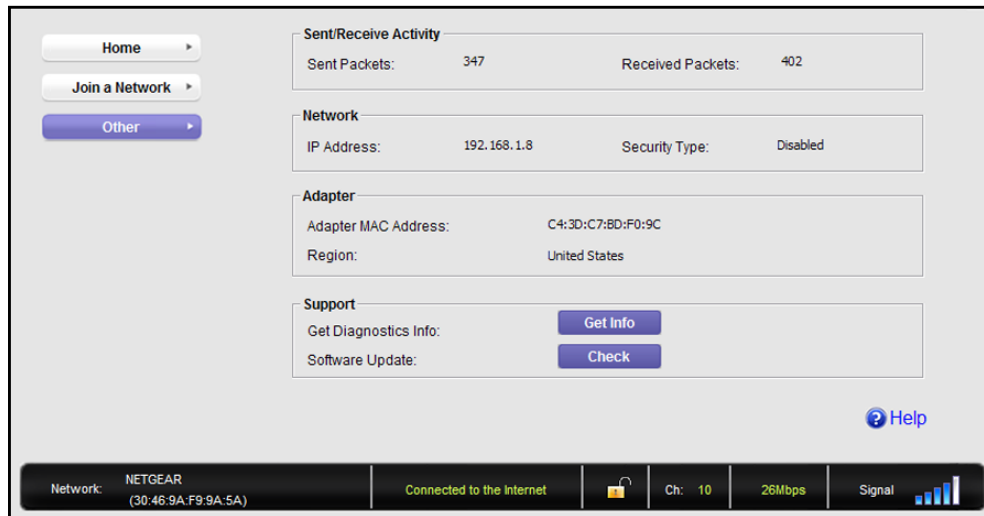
Home
Join a Network
Other

Sent/Receive Activity
Sent Packets: 347
Received Packets: 402

Network
IP Address: 192.168.1.8
Security Type: Disabled

Adapter
Adapter MAC Address: C4:3D:C7:BD:F0:9C
Region: United States

Support
Get Diagnostics Info: Get Info
Software Update: Check

Help

Network: NETGEAR (30:46:9A:F9:9A:5A)
Connected to the Internet
Ch: 10
26Mbps
Signal